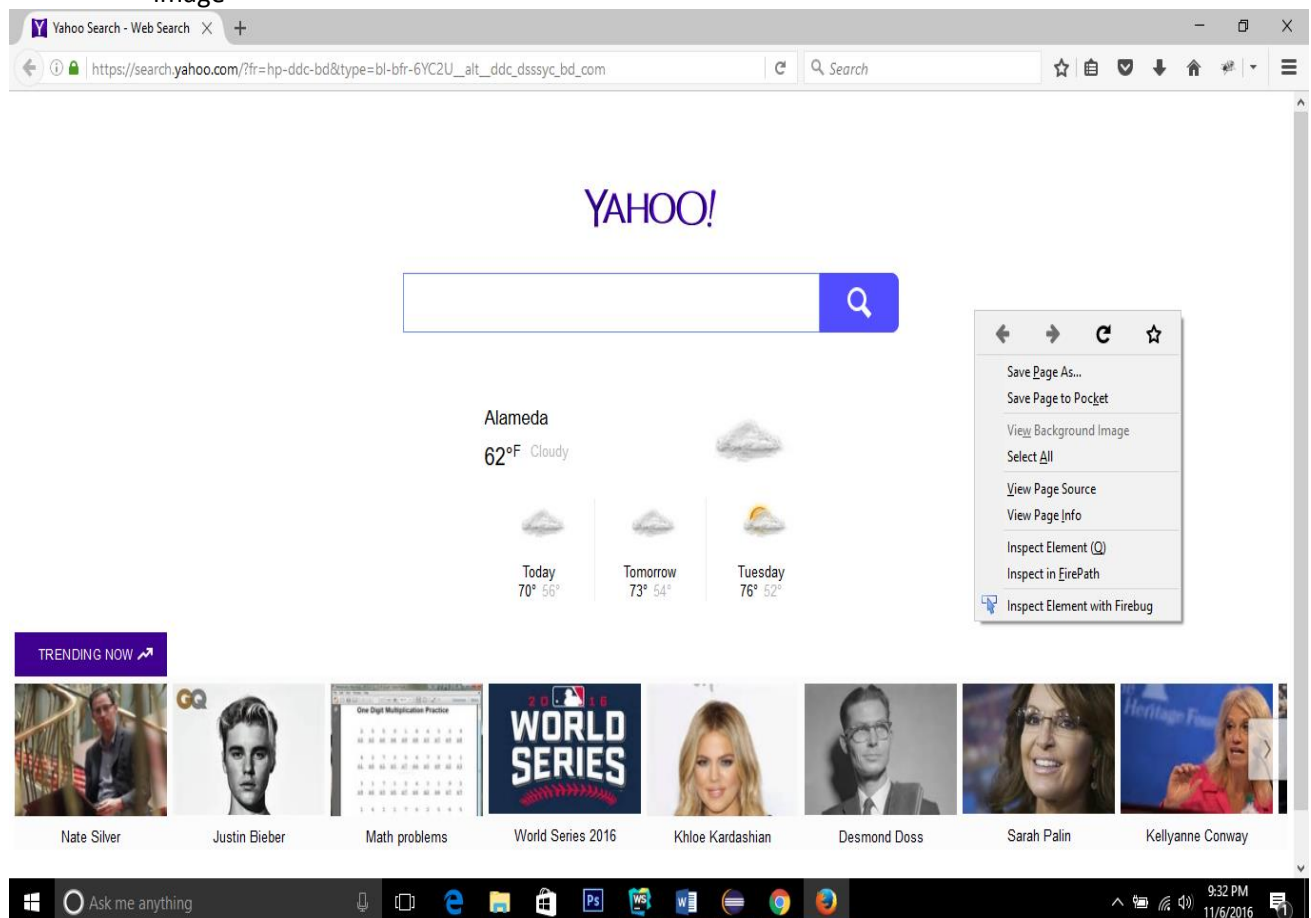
Image

Yahoo Search - Web Search

https://search.yahoo.com/?fr=hp-ddc-bd&type=bl-bfr-6YC2U__alt__ddc_dsssyc_bd_com

Search

YAHOO!

Alameda
62°F Cloudy

Today
70° 56°

Tomorrow
73° 54°

Tuesday
76° 52°

Save Page As...
Save Page to Pocket
View Background Image
Select All
View Page Source
View Page Info
Inspect Element (Q)
Inspect in FirePath
Inspect Element with Firebug

TRENDING NOW

GQ

One Digit Multiplication Practice

2016 WORLD SERIES

Nate Silver
Justin Bieber
Math problems
World Series 2016
Khloe Kardashian
Desmond Doss
Sarah Palin
Kellyanne Conway

Ask me anything

9:32 PM
11/6/2016